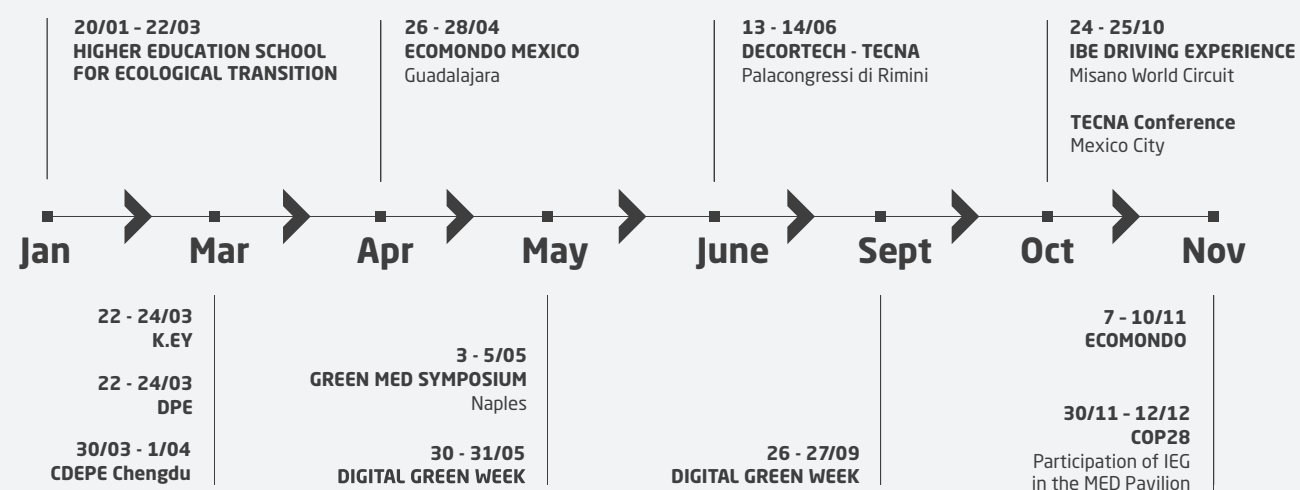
20/01 - 22/03
HIGHER EDUCATION SCHOOL FOR ECOLOGICAL TRANSITION

26 - 28/04
ECOMONDO MEXICO
Guadalajara

13 - 14/06
DECORTECH - TECNA
Palacongressi di Rimini

24 - 25/10
IBE DRIVING EXPERIENCE
Misano World Circuit

TECNA Conference
Mexico City

Jan

Mar

Apr

May

June

Sept

Oct

Nov

22 - 24/03
K.EY

22 - 24/03
DPE

30/03 - 1/04
CDEPE Chengdu

3 - 5/05
GREEN MED SYMPOSIUM
Naples

30 - 31/05
DIGITAL GREEN WEEK

26 - 27/09
DIGITAL GREEN WEEK

7 - 10/11
ECOMONDO

30/11 - 12/12
COP28
Participation of IEG in the MED Pavilion